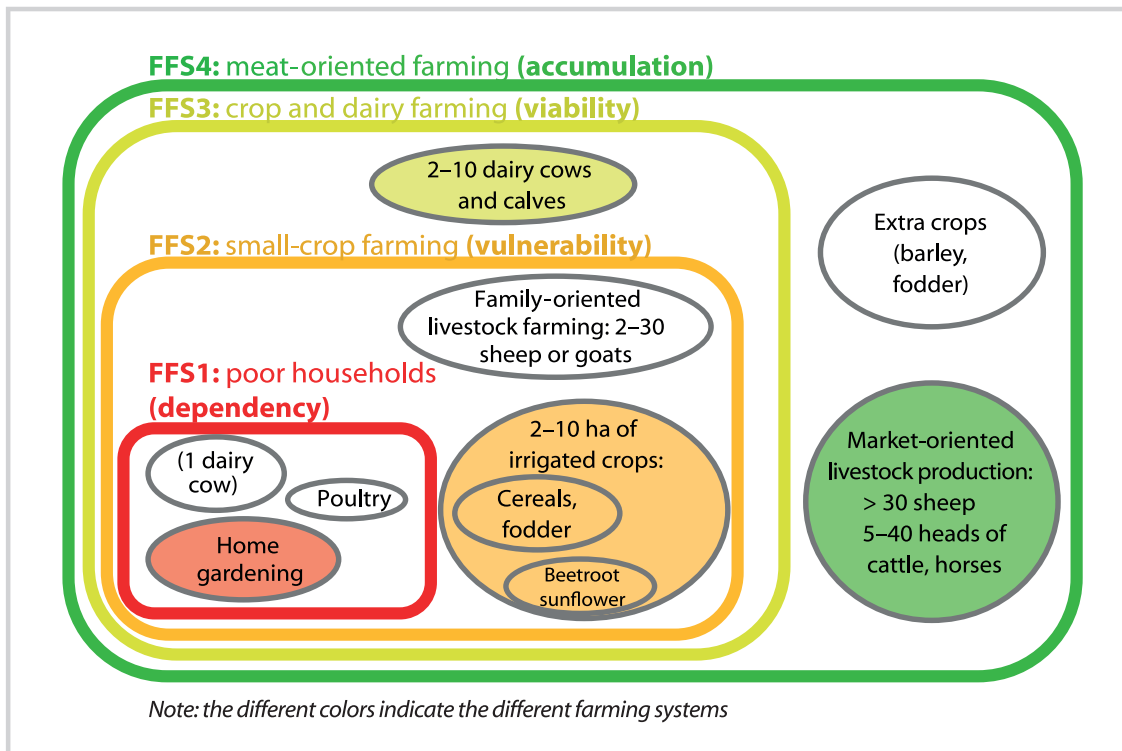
FFS4: meat-oriented farming (accumulation)

FFS3: crop and dairy farming (viability)

2–10 dairy cows and calves

Extra crops (barley, fodder)

FFS2: small-crop farming (vulnerability)

Family-oriented livestock farming: 2–30 sheep or goats

FFS1: poor households (dependency)

(1 dairy cow)

Poultry

Home gardening

2–10 ha of irrigated crops:

Cereals, fodder

Beetroot sunflower

Market-oriented livestock production: > 30 sheep 5–40 heads of cattle, horses

Note: the different colors indicate the different farming systems